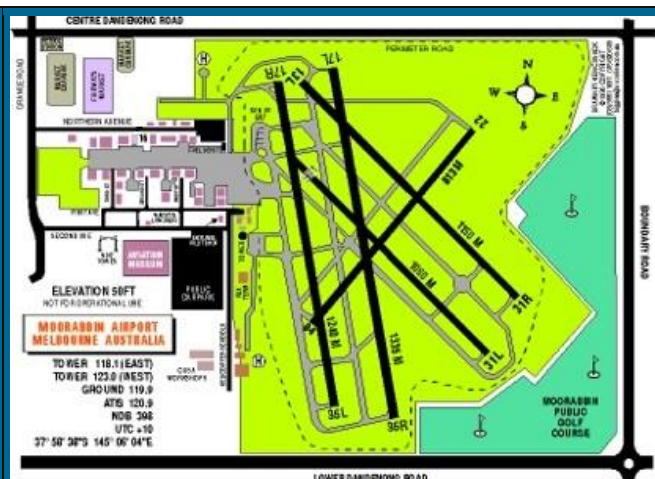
CENTRE DANDENONG ROAD

GRANGE ROAD

PERIMETER ROAD

NORTHERN AVENUE

SECOND AVE

ELEVATION 50FT
NOT FOR OPERATIONAL USE

AVIATION MUSEUM

PUBLIC CARPARK

MOORABBIN AIRPORT
MELBOURNE AUSTRALIA

TOWER 118.1(EAST)
TOWER 123.0 (WEST)
GROUND 119.9
ATIS 120.9
NDB 398
UTC +10
37° 58' 38"S 145° 06' 04"E

CASA WORKSHOPS

17R
17L
13L
13R
22
31R
31L
35L
35R

1240 M
1335 M
1150 M
1010 M
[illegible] M

N
W
E
S

MOORABBIN PUBLIC GOLF COURSE

BOUNDARY ROAD

LOWER DANDENONG ROAD